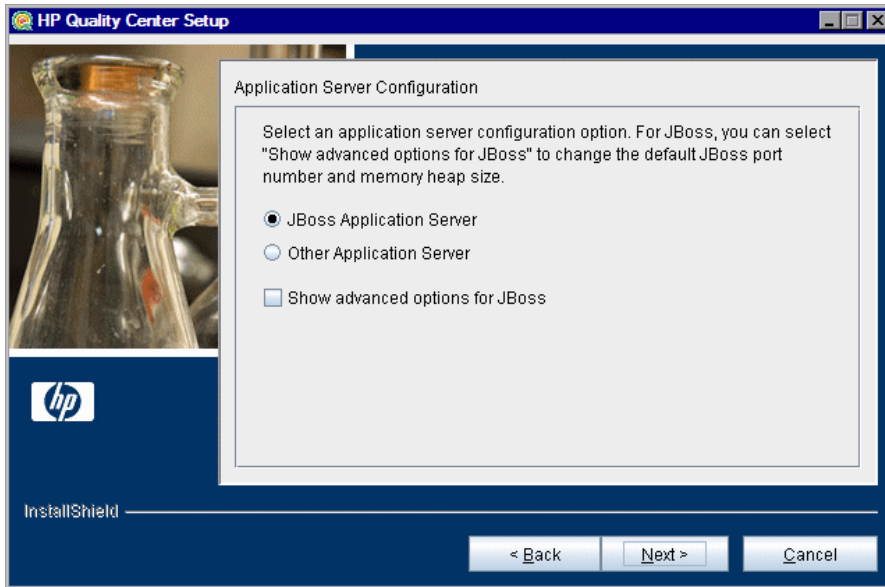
HP Quality Center Setup

Application Server Configuration

Select an application server configuration option. For JBoss, you can select "Show advanced options for JBoss" to change the default JBoss port number and memory heap size.

JBoss Application Server

Other Application Server

Show advanced options for JBoss

hp

InstallShield

< Back

Next >

Cancel